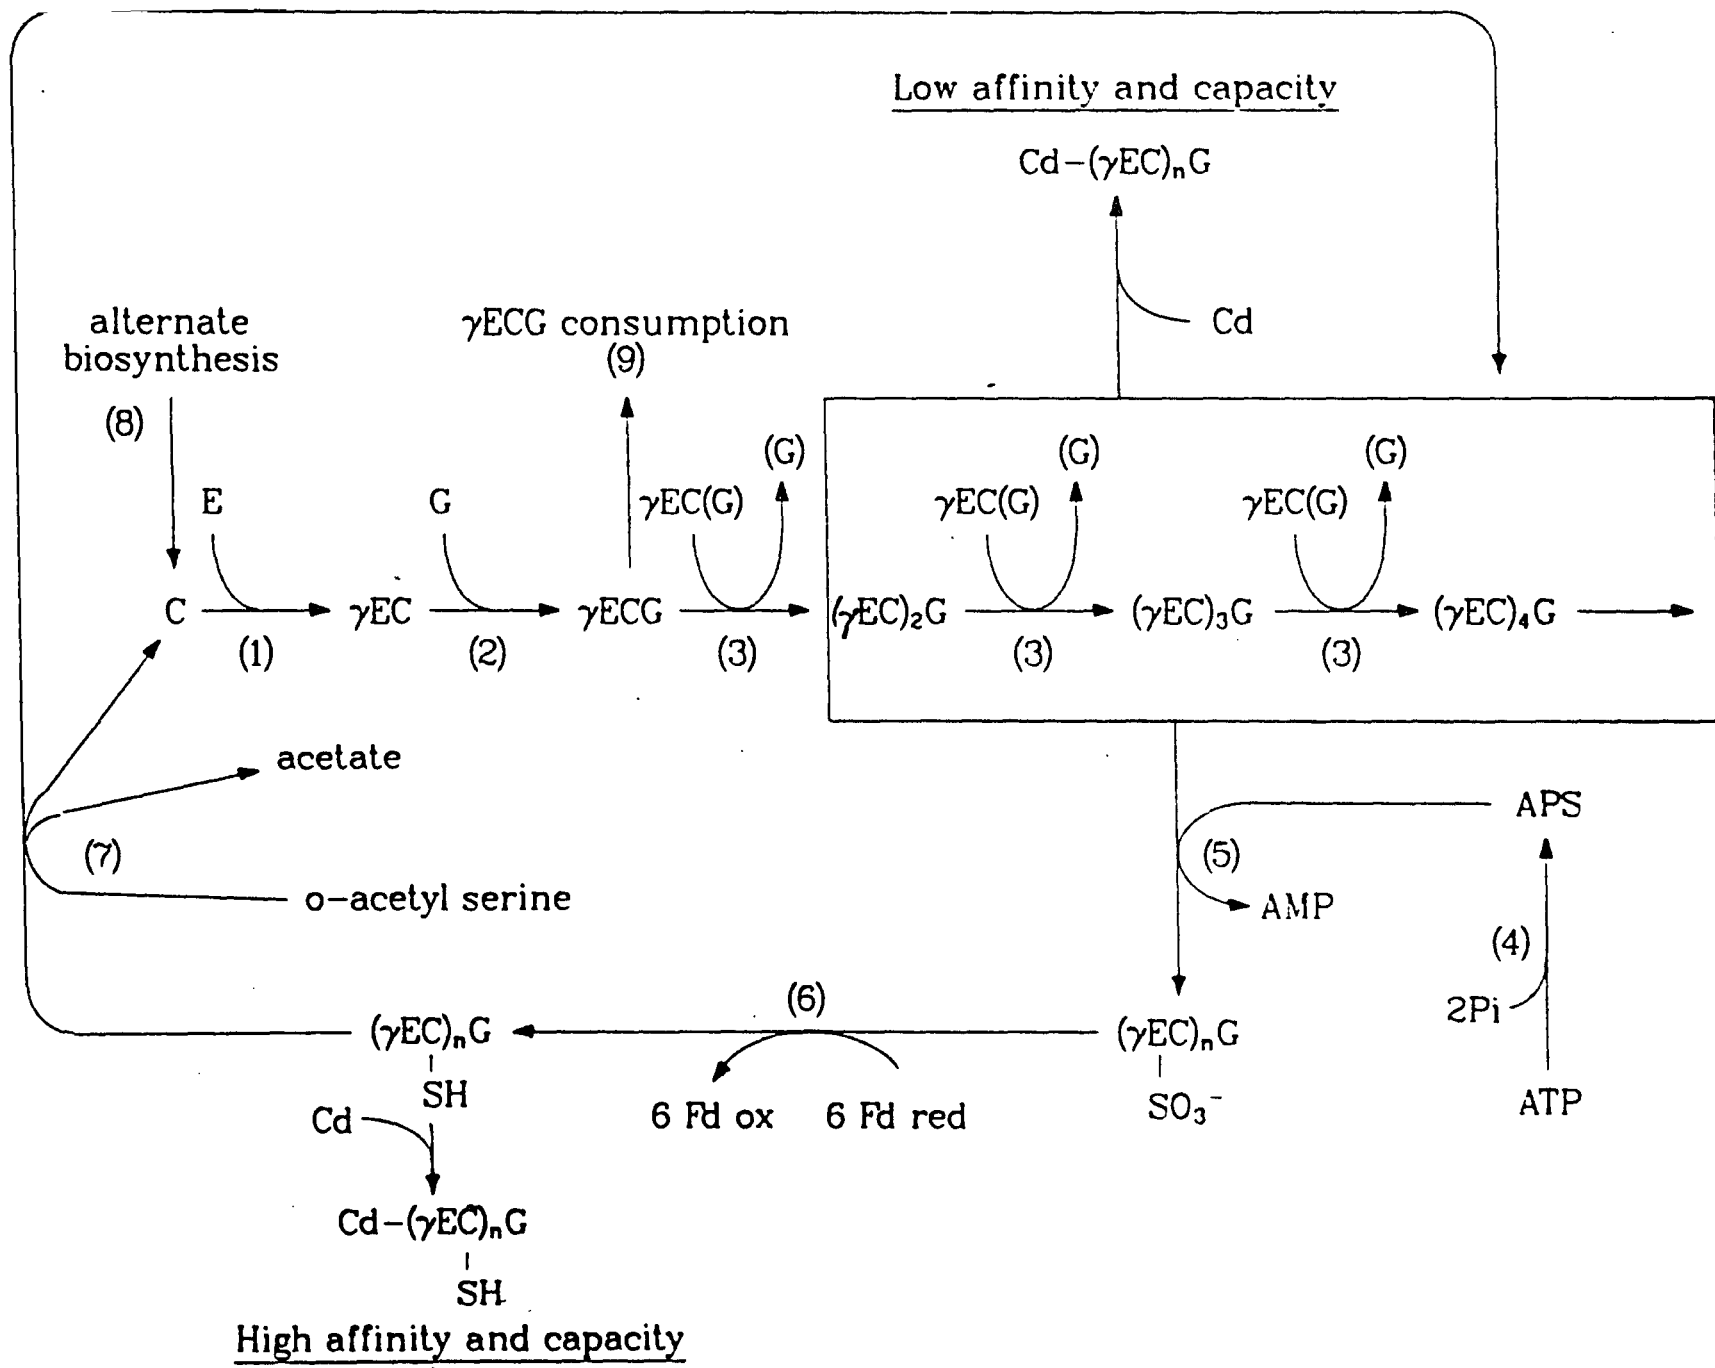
Low affinity and capacity

Cd$-(\gamma EC)_nG$

Cd

alternate biosynthesis

(8)

$\gamma$ECG consumption
(9)

E

G

$\gamma EC(G)$

(G)

$\gamma EC(G)$

(G)

$\gamma EC(G)$

(G)

C

(1)

$\gamma$EC

(2)

$\gamma$ECG

(3)

$(\gamma EC)_2G$

(3)

$(\gamma EC)_3G$

(3)

$(\gamma EC)_4G$

acetate

(7)

o-acetyl serine

APS

(5)

AMP

(4)

2Pi

ATP

(6)

$(\gamma EC)_nG$
SH

6 Fd ox

6 Fd red

$(\gamma EC)_nG$
$SO_3^-$

Cd

Cd$-(\gamma EC)_nG$
SH

High affinity and capacity